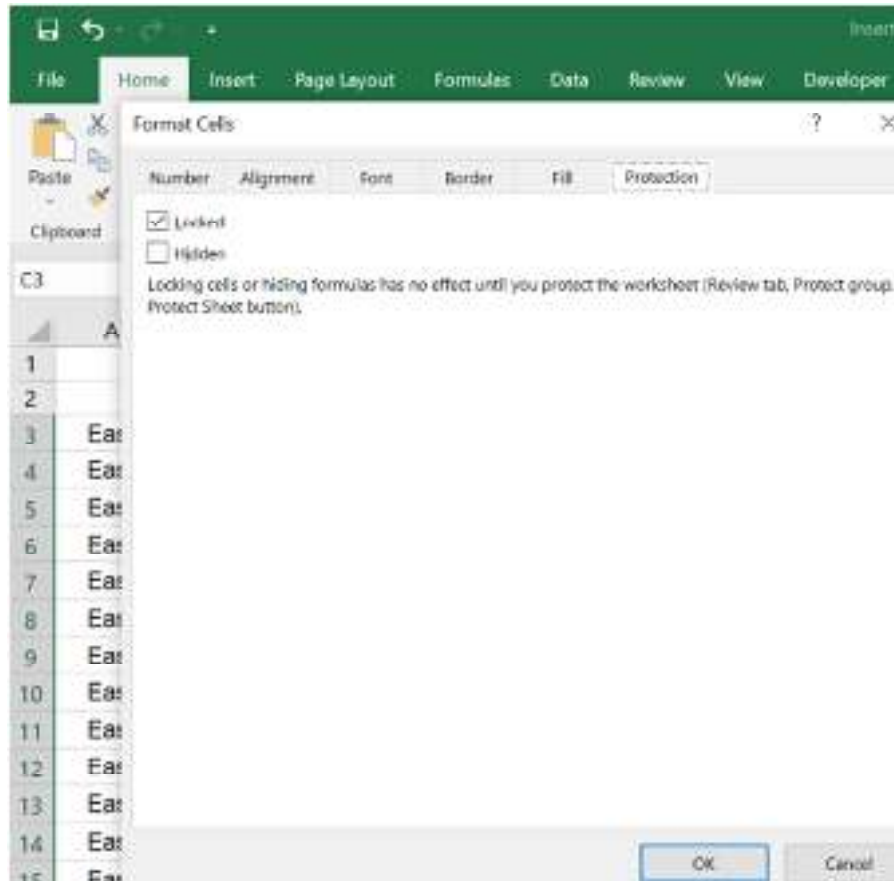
Insert

File Home Insert Page Layout Formulas Data Review View Developer

Paste

Clipboard

C3

A

Format Cells

?

Number Alignment Font Border Fill Protection

Locked

Hidden

Locking cells or hiding formulas has no effect until you protect the worksheet (Review tab, Protect group, Protect Sheet button).

1
2
3 Eas
4 Eas
5 Eas
6 Eas
7 Eas
8 Eas
9 Eas
10 Eas
11 Eas
12 Eas
13 Eas
14 Eas
15 Eas

OK

Cancel